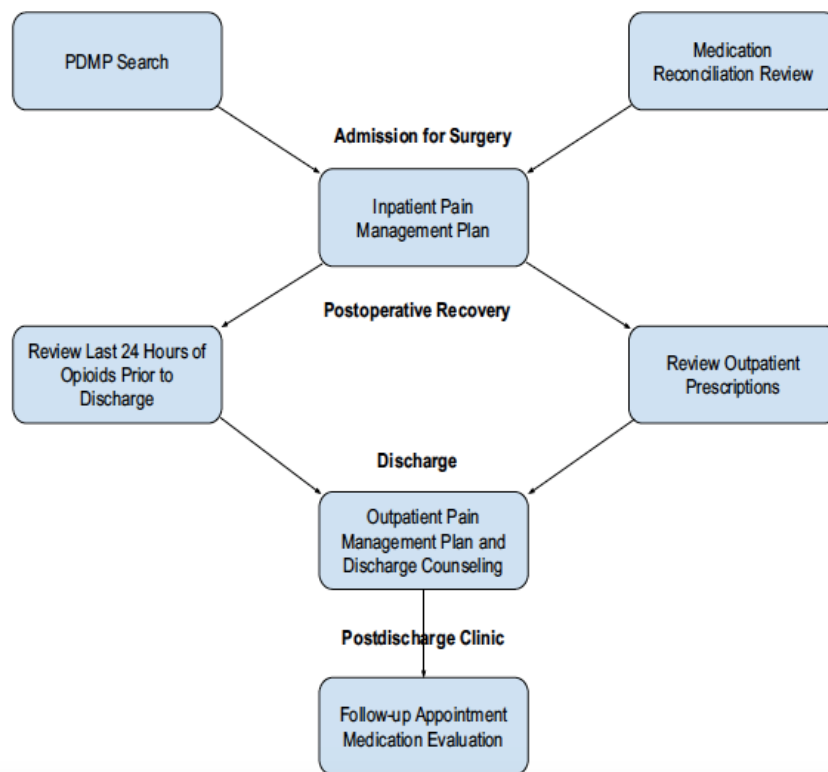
PDMP Search

Medication Reconciliation Review

Admission for Surgery

Inpatient Pain Management Plan

Postoperative Recovery

Review Last 24 Hours of Opioids Prior to Discharge

Review Outpatient Prescriptions

Discharge

Outpatient Pain Management Plan and Discharge Counseling

Postdischarge Clinic

Follow-up Appointment Medication Evaluation